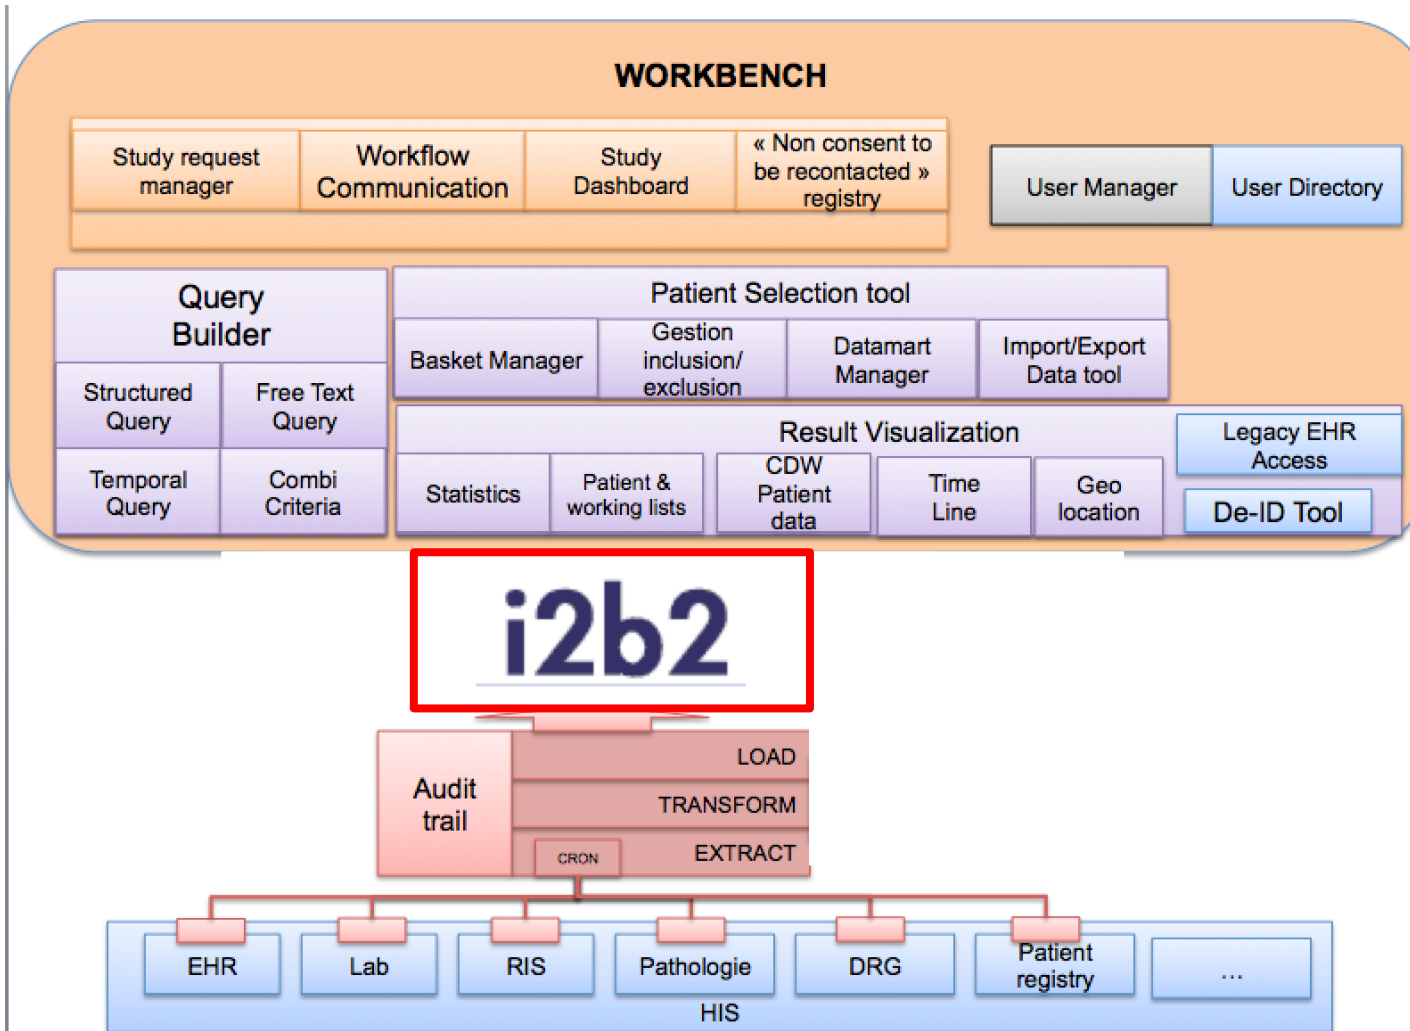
WORKBENCH

Study request manager

Workflow Communication

Study Dashboard

« Non consent to be recontacted » registry

User Manager

User Directory

Query Builder

Structured Query

Free Text Query

Temporal Query

Combi Criteria

Patient Selection tool

Basket Manager

Gestion inclusion/ exclusion

Datamart Manager

Import/Export Data tool

Result Visualization

Statistics

Patient & working lists

CDW Patient data

Time Line

Geo location

Legacy EHR Access

De-ID Tool

i2b2

Audit trail

LOAD

TRANSFORM

CRON

EXTRACT

EHR

Lab

RIS

Pathologie

DRG

Patient registry

...

HIS